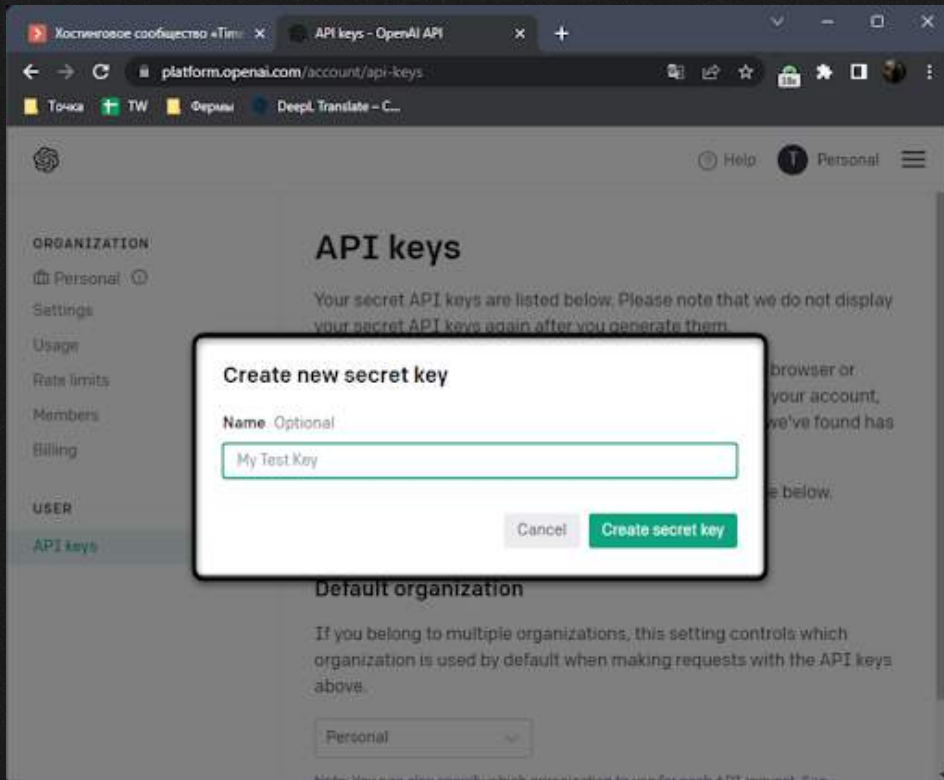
Хостинговое сообщество «Time ×
API keys - OpenAI API ×
+
platform.openai.com/account/api-keys
Точка
TW
Фермы
DeepL Translate – C...
Help
T Personal
ORGANIZATION
Personal
Settings
Usage
Rate limits
Members
Billing
USER
API keys
API keys
Your secret API keys are listed below. Please note that we do not display your secret API keys again after you generate them.
browser or
your account,
we've found has
e below.
Create new secret key
Name Optional
My Test Key
Cancel
Create secret key
Default organization
If you belong to multiple organizations, this setting controls which organization is used by default when making requests with the API keys above.
Personal
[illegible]